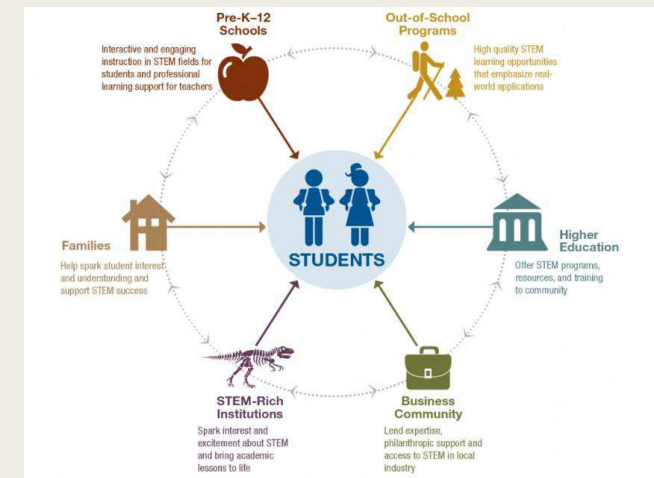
Pre-K–12 Schools

Interactive and engaging instruction in STEM fields for students and professional learning support for teachers

Out-of-School Programs

High quality STEM learning opportunities that emphasize real-world applications

Families

Help spark student interest and understanding and support STEM success

STUDENTS

Higher Education

Offer STEM programs, resources, and training to community

STEM-Rich Institutions

Spark interest and excitement about STEM and bring academic lessons to life

Business Community

Lend expertise, philanthropic support and access to STEM in local industry